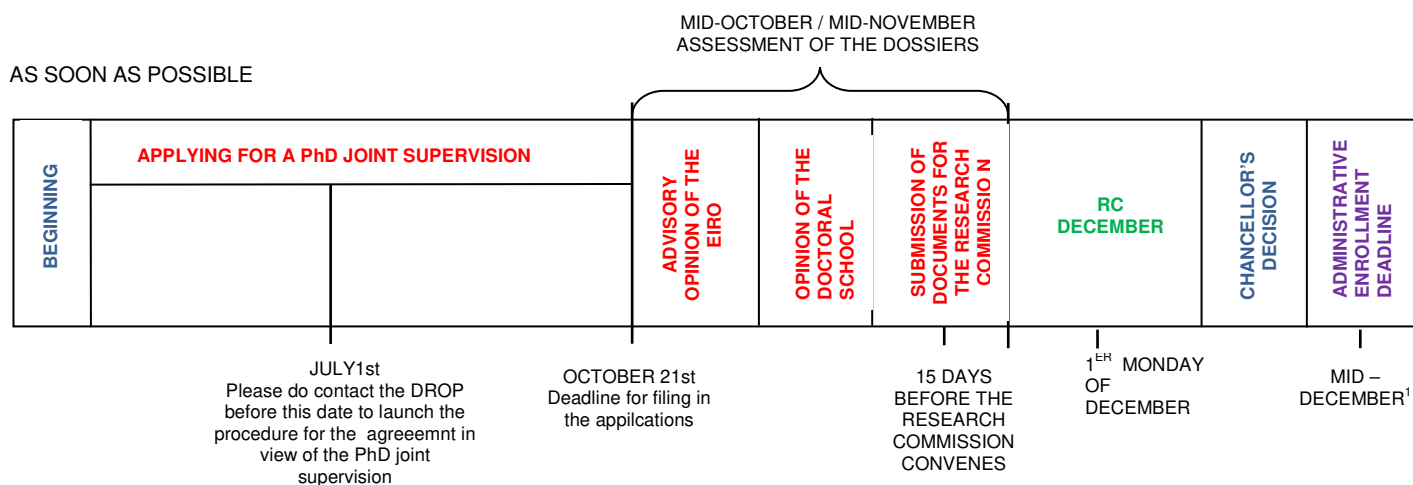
MID-OCTOBER / MID-NOVEMBER
ASSESSMENT OF THE DOSSIERS

AS SOON AS POSSIBLE

BEGINNING

APPLYING FOR A PhD JOINT SUPERVISION

ADVISORY OPINION OF THE EIRO

OPINION OF THE DOCTORAL SCHOOL

SUBMISSION OF DOCUMENTS FOR THE RESEARCH COMMISSIO N

RC
DECEMBER

CHANCELLOR'S DECISION

ADMINISTRATIVE ENROLLMENT DEADLINE

JULY1st
Please do contact the DROP before this date to launch the procedure for the agreeemnt in view of the PhD joint supervision

OCTOBER 21st
Deadline for filing in the appilcations

15 DAYS BEFORE THE RESEARCH COMMISSION CONVENES

$1^{ER}$ MONDAY OF DECEMBER

MID – DECEMBER$^1$